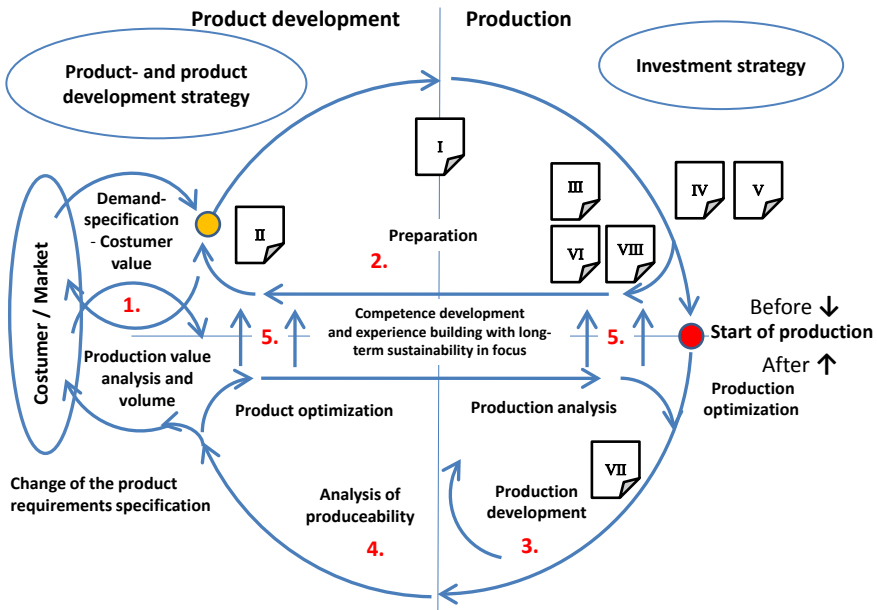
Product development

Production

Product- and product development strategy

Investment strategy

I

Costumer / Market

Demand-specification - Costumer value

II

Preparation

2.

III

IV

V

VI

VIII

1.

5.

Competence development and experience building with long-term sustainability in focus

5.

Before ↓

Start of production

After ↑

Production value analysis and volume

Product optimization

Production analysis

Production optimization

Change of the product requirements specification

Analysis of produceability

4.

Production development

3.

VII